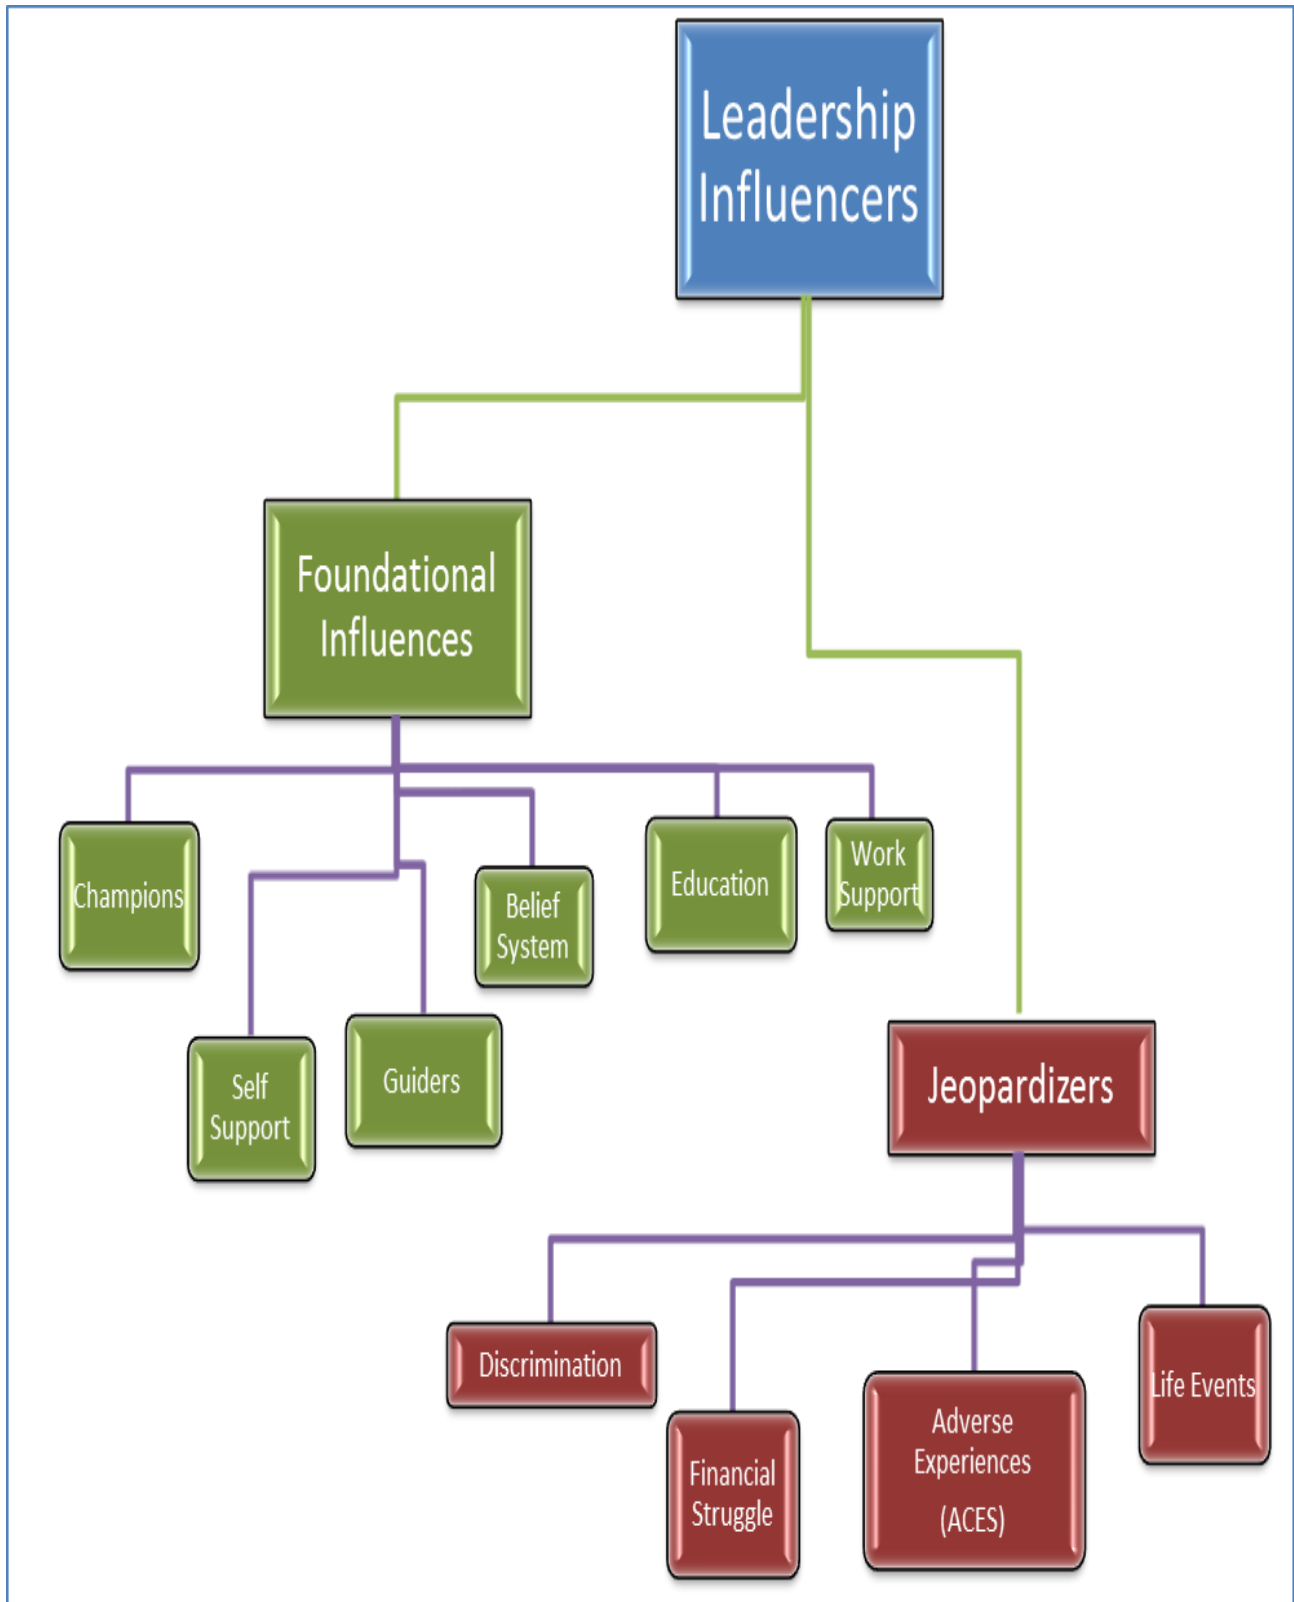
Leadership Influencers

Foundational Influences

Champions

Belief System

Education

Work Support

Self Support

Guiders

Jeopardizers

Discrimination

Financial Struggle

Adverse Experiences (ACES)

Life Events